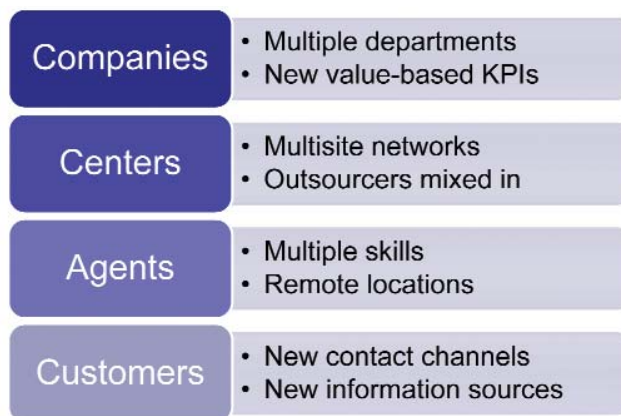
Companies
• Multiple departments
• New value-based KPIs

Centers
• Multisite networks
• Outsourcers mixed in

Agents
• Multiple skills
• Remote locations

Customers
• New contact channels
• New information sources